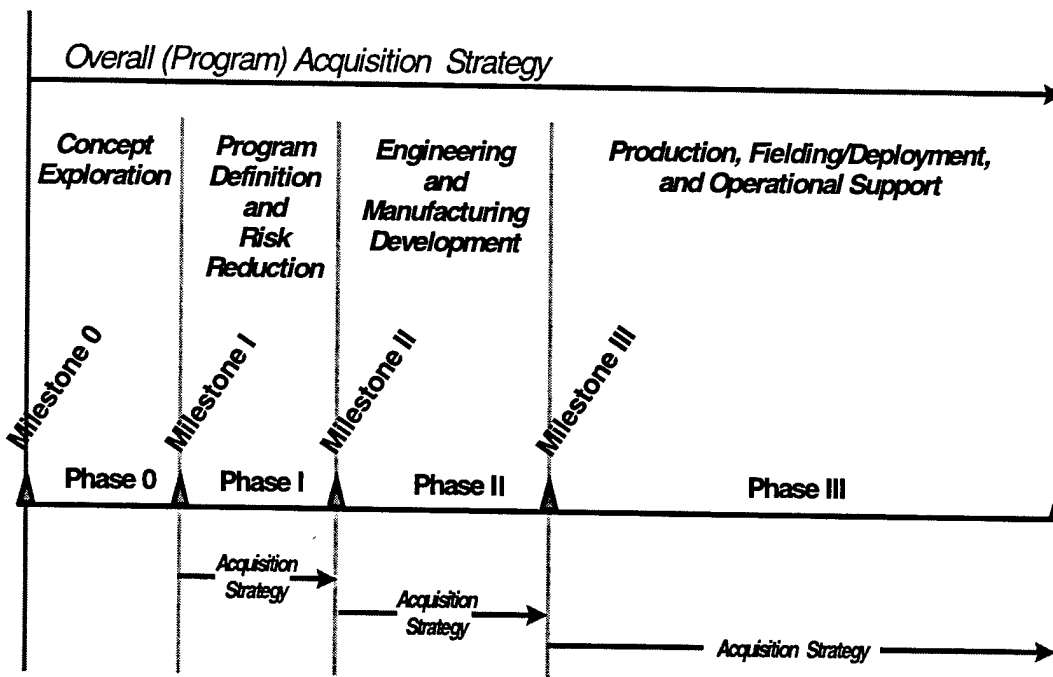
Overall (Program) Acquisition Strategy

Concept Exploration

Program Definition and Risk Reduction

Engineering and Manufacturing Development

Production, Fielding/Deployment, and Operational Support

Milestone 0

Milestone I

Milestone II

Milestone III

Phase 0

Phase I

Phase II

Phase III

Acquisition Strategy

Acquisition Strategy

Acquisition Strategy